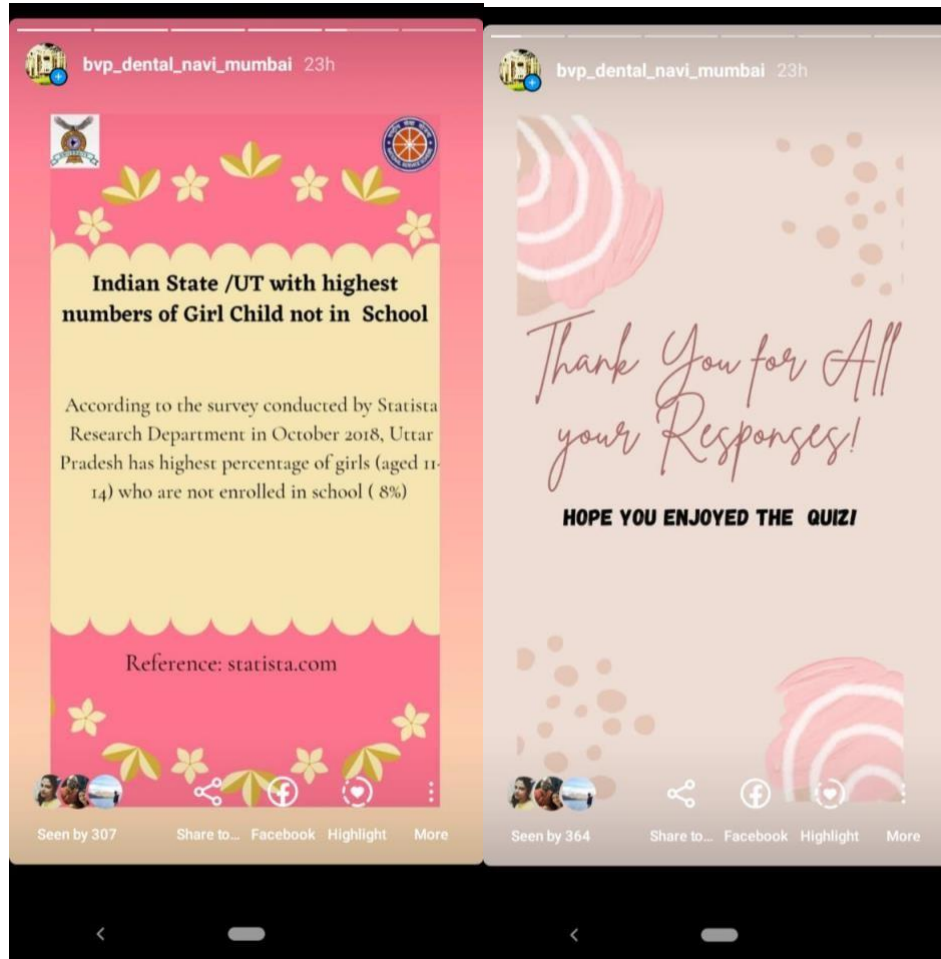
bvp_dental_navi_mumbai 23h

Indian State /UT with highest numbers of Girl Child not in School

According to the survey conducted by Statista Research Department in October 2018, Uttar Pradesh has highest percentage of girls (aged 11-14) who are not enrolled in school ( 8%)

Reference: statista.com

Seen by 307

Share to... Facebook Highlight More

bvp_dental_navi_mumbai 23h

Thank You for All your Responses!

HOPE YOU ENJOYED THE QUIZ!

Seen by 364

Share to... Facebook Highlight More